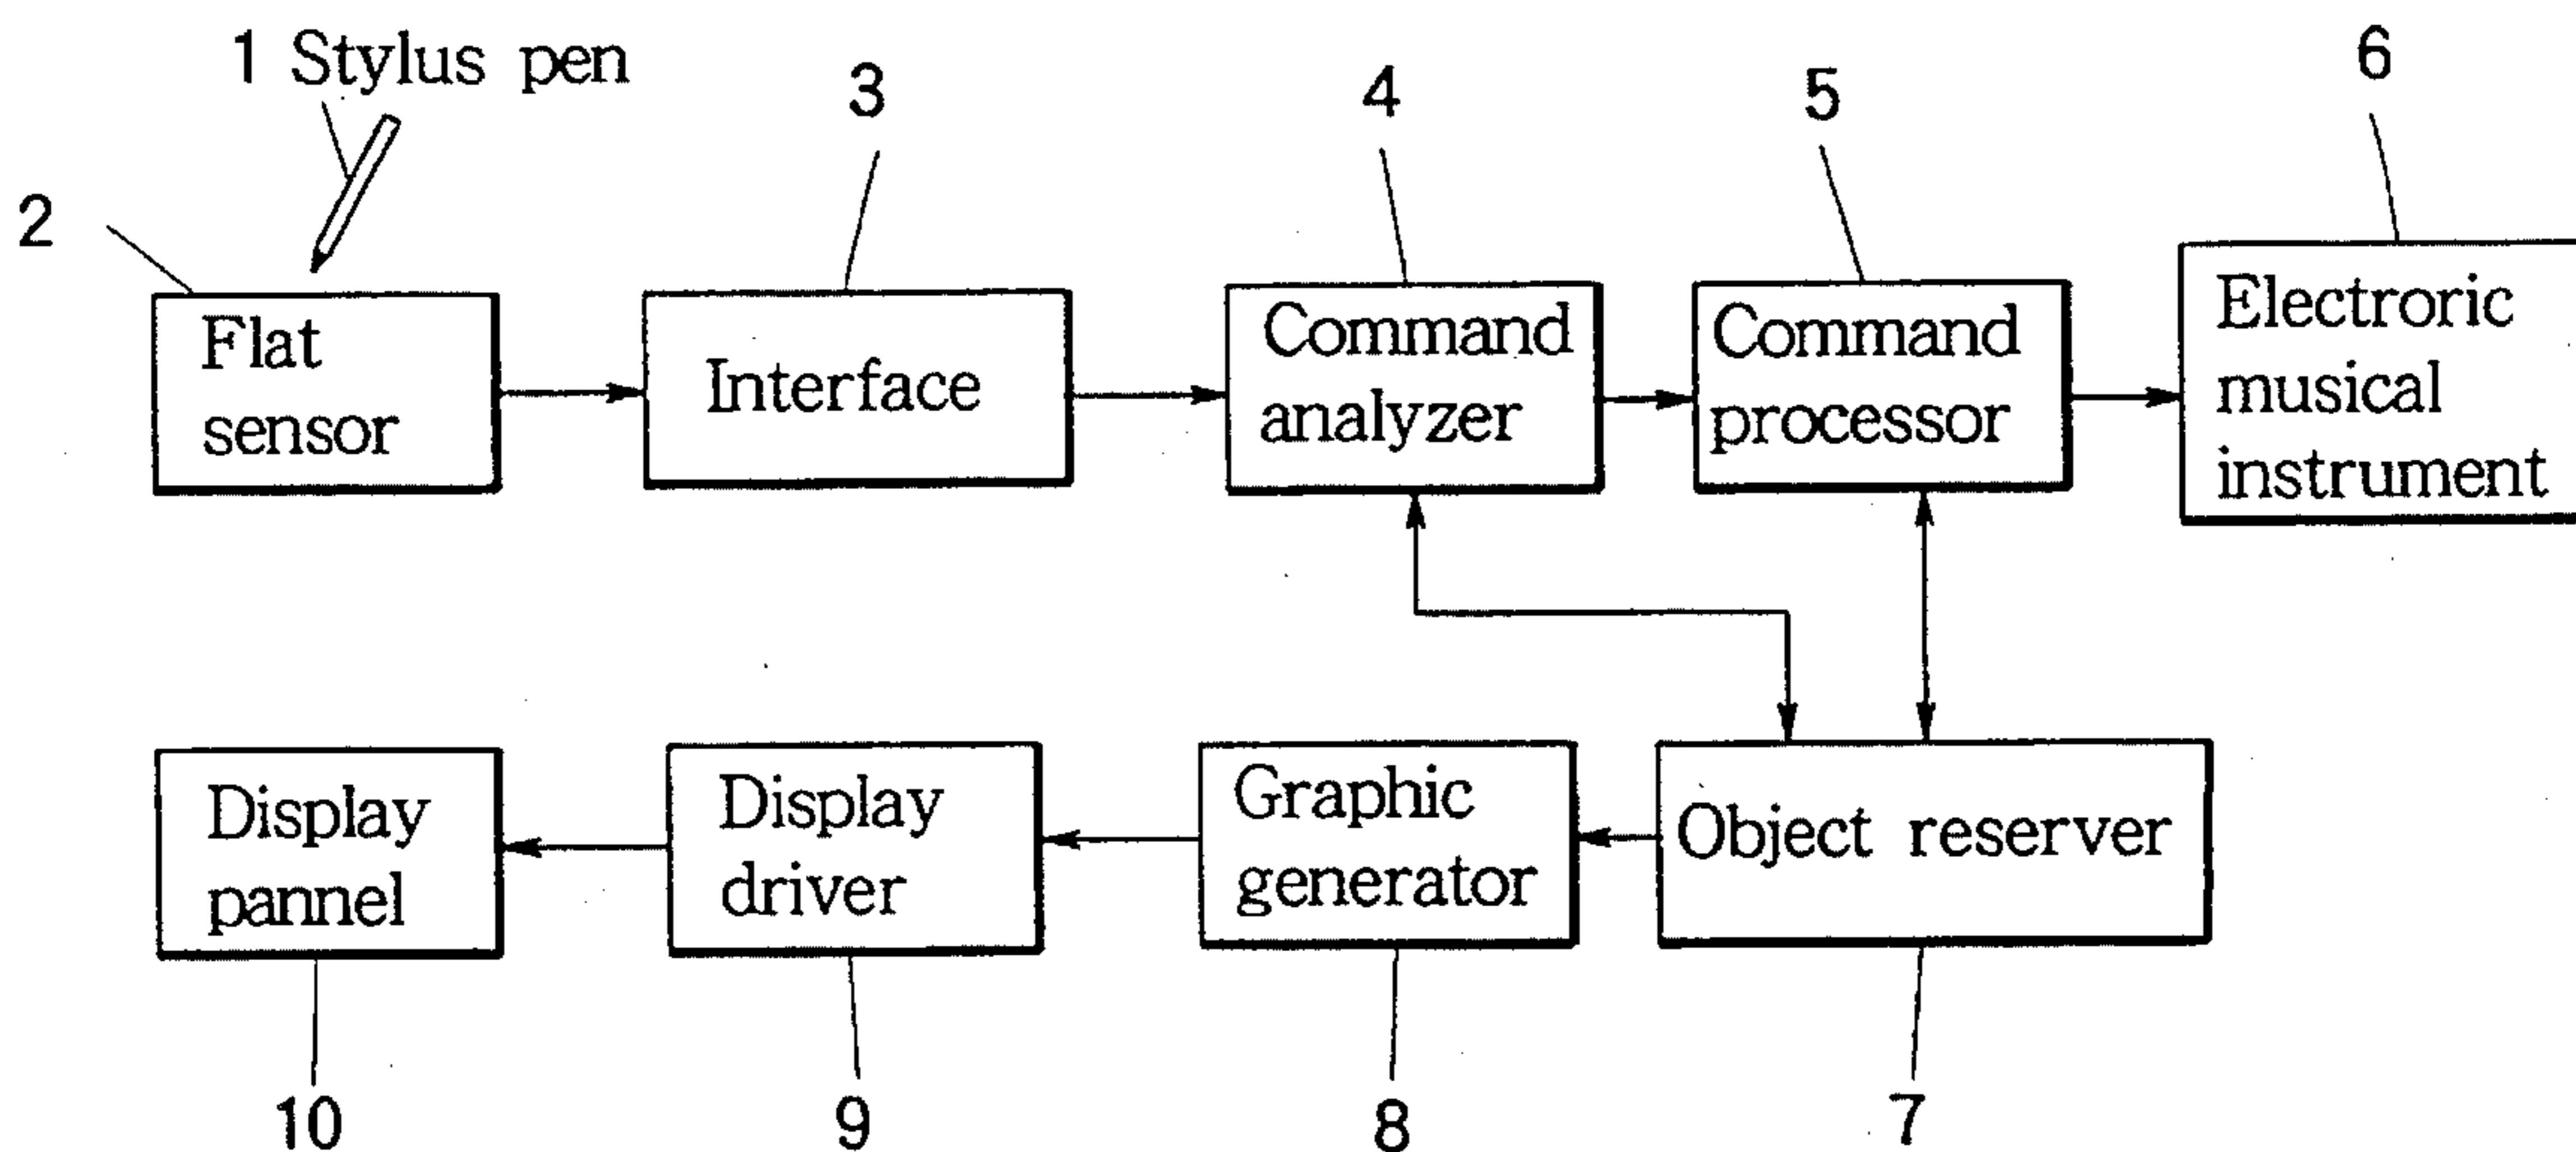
1 Stylus pen

3

4

5

6

2

Flat sensor

Interface

Command analyzer

Command processor

Electroric musical instrument

Display pannel

Display driver

Graphic generator

Object reserver

10

9

8

7